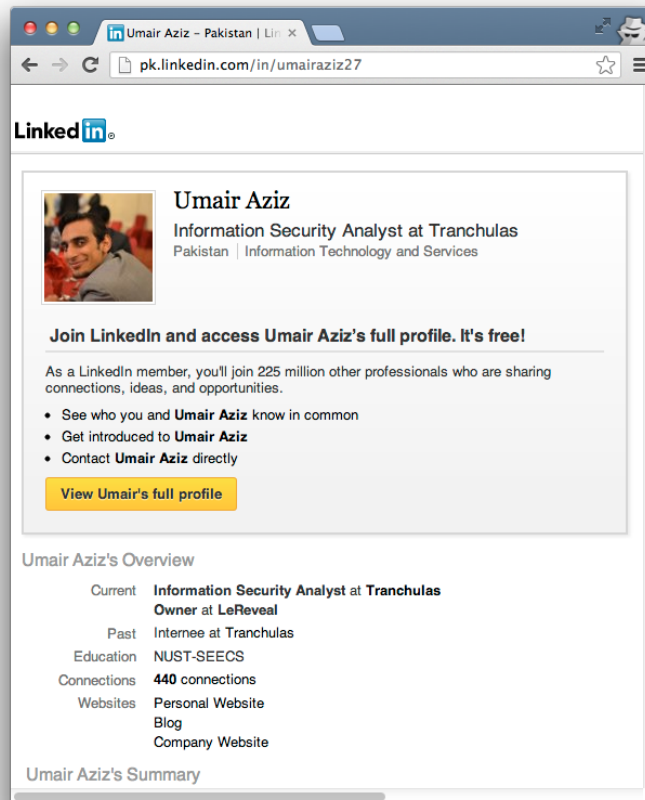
Umair Aziz – Pakistan | Lin ×

pk.linkedin.com/in/umairaziz27

LinkedIn

Umair Aziz
Information Security Analyst at Tranchulas
Pakistan | Information Technology and Services

Join LinkedIn and access Umair Aziz's full profile. It's free!

As a LinkedIn member, you'll join 225 million other professionals who are sharing connections, ideas, and opportunities.

- See who you and Umair Aziz know in common
- Get introduced to Umair Aziz
- Contact Umair Aziz directly

View Umair's full profile

Umair Aziz's Overview

| | |
|---|---|
| Current | Information Security Analyst at Tranchulas<br>Owner at LeReveal |
| Past | Internee at Tranchulas |
| Education | NUST-SEECS |
| Connections | 440 connections |
| Websites | Personal Website<br>Blog<br>Company Website |

Umair Aziz's Summary